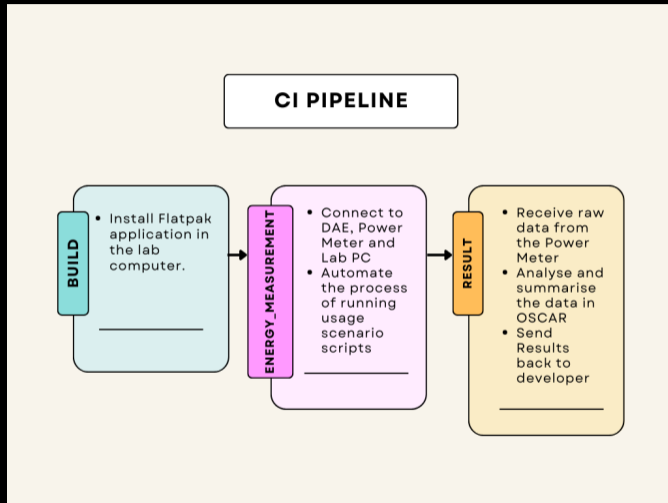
CI PIPELINE

BUILD

• Install Flatpak application in the lab computer.

ENERGY_MEASUREMENT

• Connect to DAE, Power Meter and Lab PC
• Automate the process of running usage scenario scripts

RESULT

• Receive raw data from the Power Meter
• Analyse and summarise the data in OSCAR
• Send Results back to developer